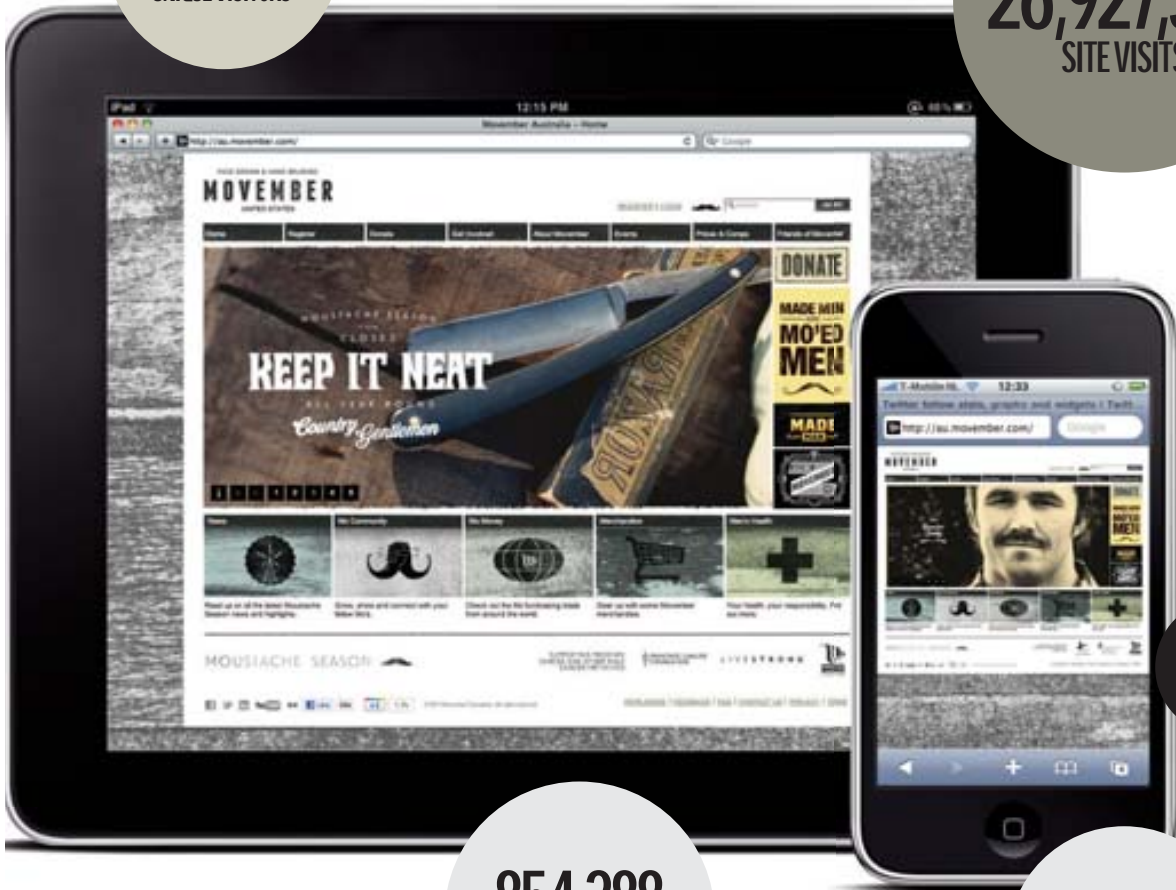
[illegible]

26,927,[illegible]
SITE VISITS

iPad
12:15 PM
Movember Australia – Home
http://au.movember.com/
Google

MOVEMBER
UNITED STATES

Home
Register
Donate
Get Involved
About Movember
Events
Prizes & Comps
Friends of Movember

DONATE
MADE MEN
MO'ED MEN
MADE

MOUSTACHE SEASON
CLOSED
KEEP IT NEAT
ALL YEAR ROUND
Country Gentlemen

RAZOR

News
Mo Community
Mo Money
Merchandise
Men's Health

MOUSTACHE SEASON
LIVESTRONG

T-Mobile NL
12:33
Twitter follow stats, graphs and widgets | Twit...
http://au.movember.com/
Google
MOVEMBER
MO'ED MEN

954,299